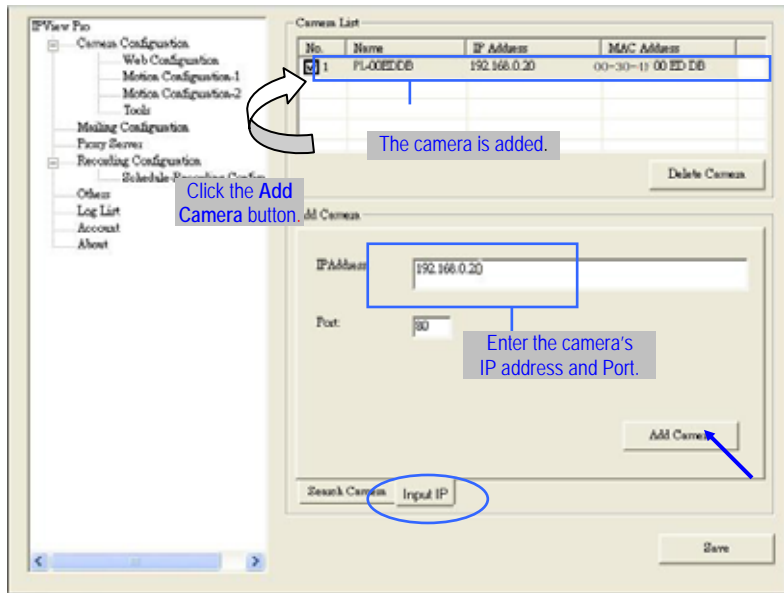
IPView Pro
Camera Configuration
Web Configuration
Motion Configuration-1
Motion Configuration-2
Tools
Mailing Configuration
Proxy Server
Recording Configuration
Schedule Recording Config
Others
Log List
Account
About

Camera List

| No. | Name | IP Address | MAC Address |
|---|---|---|---|
| 1 | PL-00EDDB | 192.168.0.20 | 00-30-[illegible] 00 ED DB |

The camera is added.

Delete Camera

Click the **Add Camera** button.

Add Camera

IP Address 192.168.0.20

Port: 80

Enter the camera's IP address and Port.

Add Camera

Search Camera

Input IP

Save